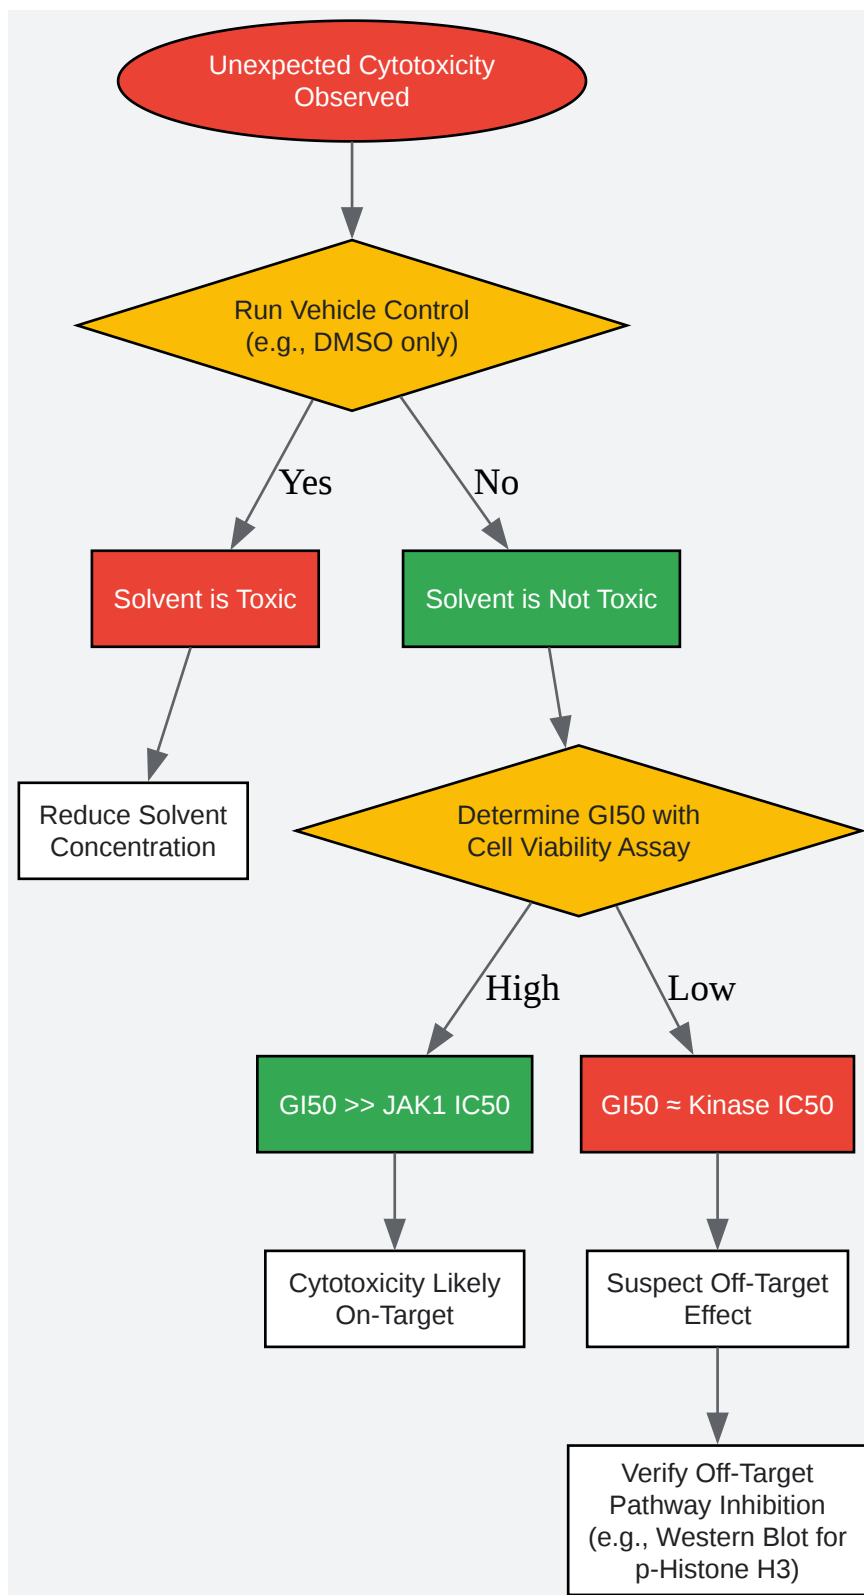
Unexpected Cytotoxicity Observed

Run Vehicle Control (e.g., DMSO only)

Yes

No

Solvent is Toxic

Solvent is Not Toxic

Reduce Solvent Concentration

Determine GI50 with Cell Viability Assay

High

Low

GI50 >> JAK1 IC50

GI50 ≈ Kinase IC50

Cytotoxicity Likely On-Target

Suspect Off-Target Effect

Verify Off-Target Pathway Inhibition (e.g., Western Blot for p-Histone H3)